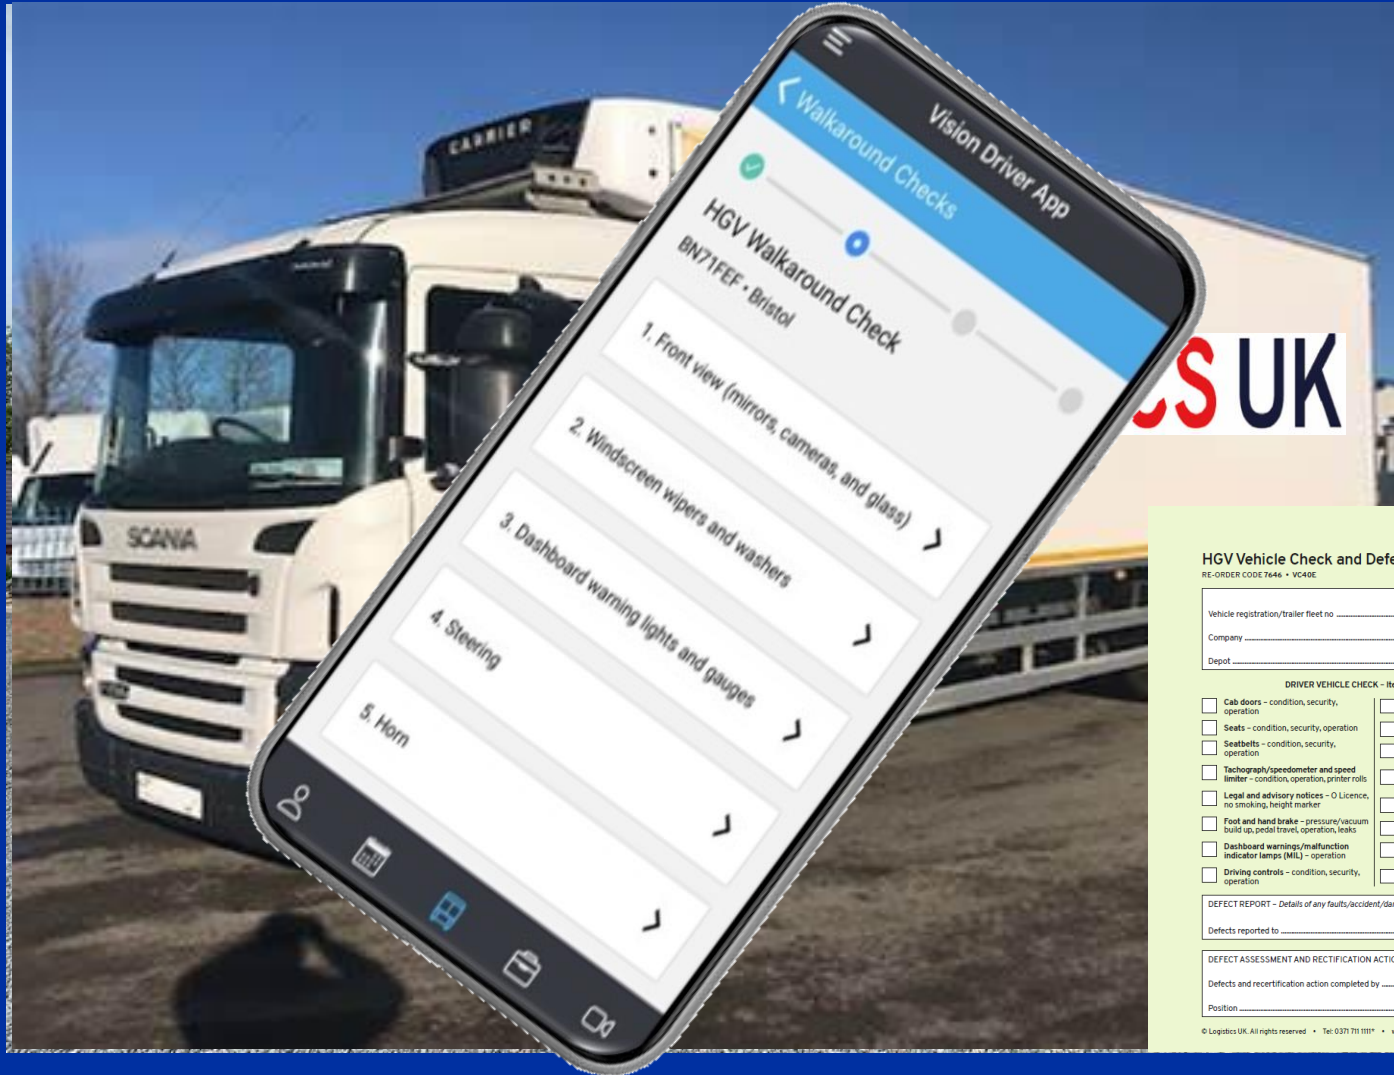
CARRIER

SCANIA

Walkaround Checks

Vision Driver App

HGV Walkaround Check

BN71FEF • Bristol

1. Front view (mirrors, cameras, and glass)

2. Windscreen wipers and washers

3. Dashboard warning lights and gauges

4. Steering

5. Horn

CS UK

HGV Vehicle Check and Defe

RE-ORDER CODE 7646 • VC40E

Vehicle registration/trailer fleet no

Company

Depot

DRIVER VEHICLE CHECK – ite

Cab doors – condition, security, operation

Seats – condition, security, operation

Seatbelts – condition, security, operation

Tachograph/speedometer and speed limiter – condition, operation, printer rolls

Legal and advisory notices – O Licence, no smoking, height marker

Foot and hand brake – pressure/vacuum build up, pedal travel, operation, leaks

Dashboard warnings/malfunction indicator lamps (MIL) – operation

Driving controls – condition, security, operation

DEFECT REPORT – Details of any faults/accident/da

Defects reported to

DEFECT ASSESSMENT AND RECTIFICATION ACTIO

Defects and recertification action completed by

Position

© Logistics UK. All rights reserved • Tel: 0371 711 1111*